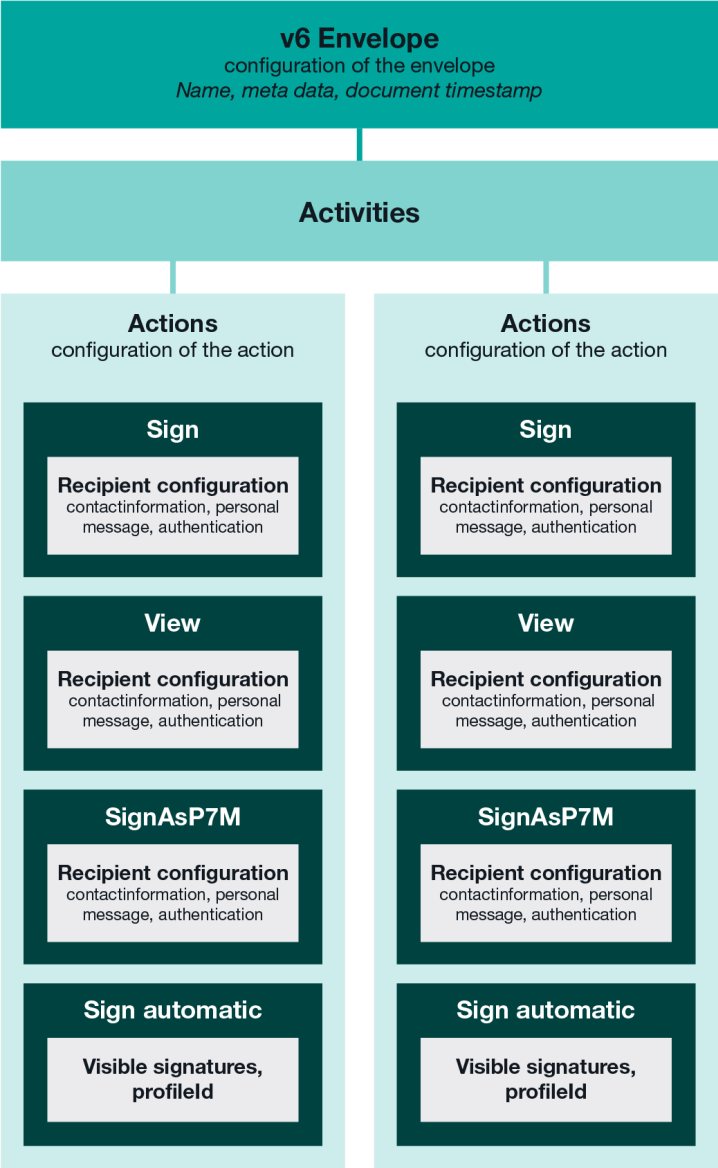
v6 Envelope
configuration of the envelope
*Name, meta data, document timestamp*

Activities

Actions
configuration of the action

Sign

Recipient configuration
contactinformation, personal message, authentication

View

Recipient configuration
contactinformation, personal message, authentication

SignAsP7M

Recipient configuration
contactinformation, personal message, authentication

Sign automatic

Visible signatures, profileId

Actions
configuration of the action

Sign

Recipient configuration
contactinformation, personal message, authentication

View

Recipient configuration
contactinformation, personal message, authentication

SignAsP7M

Recipient configuration
contactinformation, personal message, authentication

Sign automatic

Visible signatures, profileId